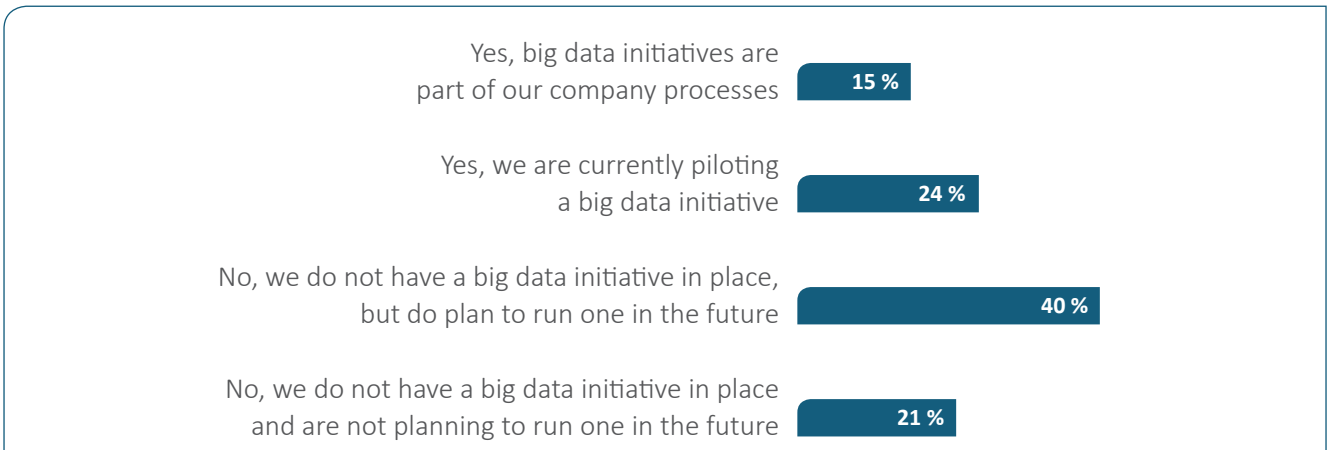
Yes, big data initiatives are part of our company processes
15 %

Yes, we are currently piloting a big data initiative
24 %

No, we do not have a big data initiative in place, but do plan to run one in the future
40 %

No, we do not have a big data initiative in place and are not planning to run one in the future
21 %